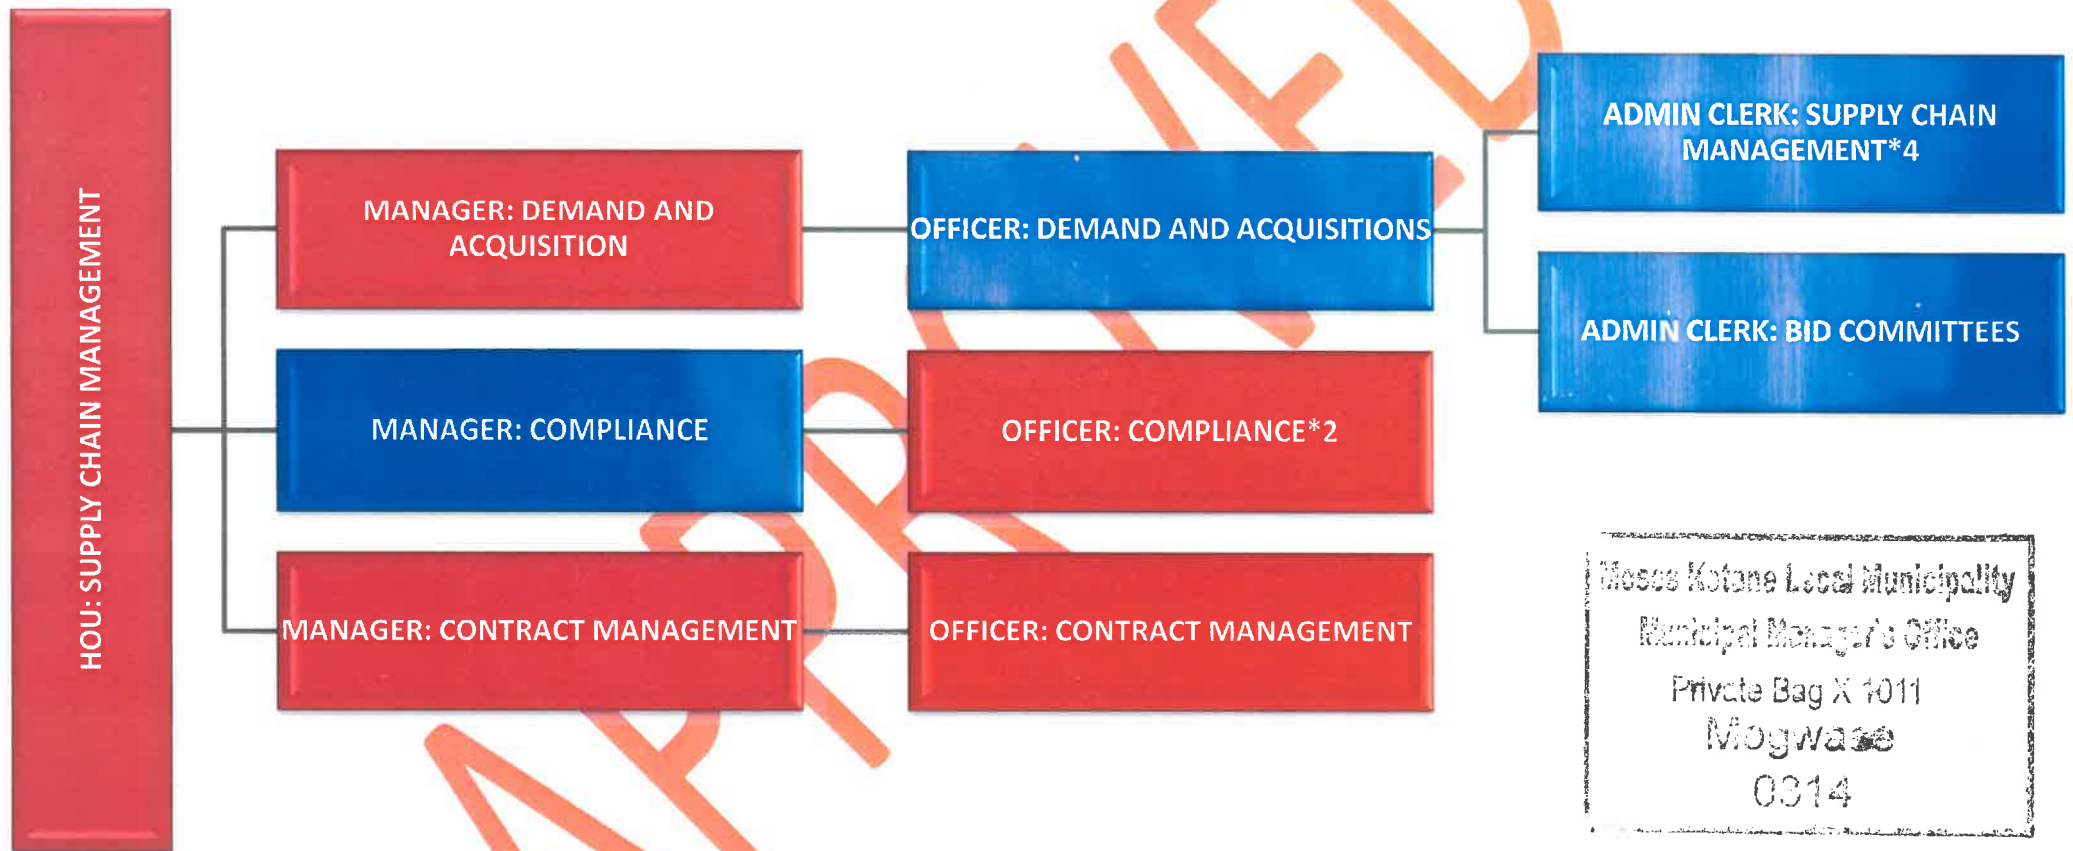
HOU: SUPPLY CHAIN MANAGEMENT

MANAGER: DEMAND AND ACQUISITION

MANAGER: COMPLIANCE

MANAGER: CONTRACT MANAGEMENT

OFFICER: DEMAND AND ACQUISITIONS

OFFICER: COMPLIANCE*2

OFFICER: CONTRACT MANAGEMENT

ADMIN CLERK: SUPPLY CHAIN MANAGEMENT*4

ADMIN CLERK: BID COMMITTEES

APPROVED

Moses Kotane Local Municipality
Municipal Manager's Office
Private Bag X 1011
Mogwase
0314